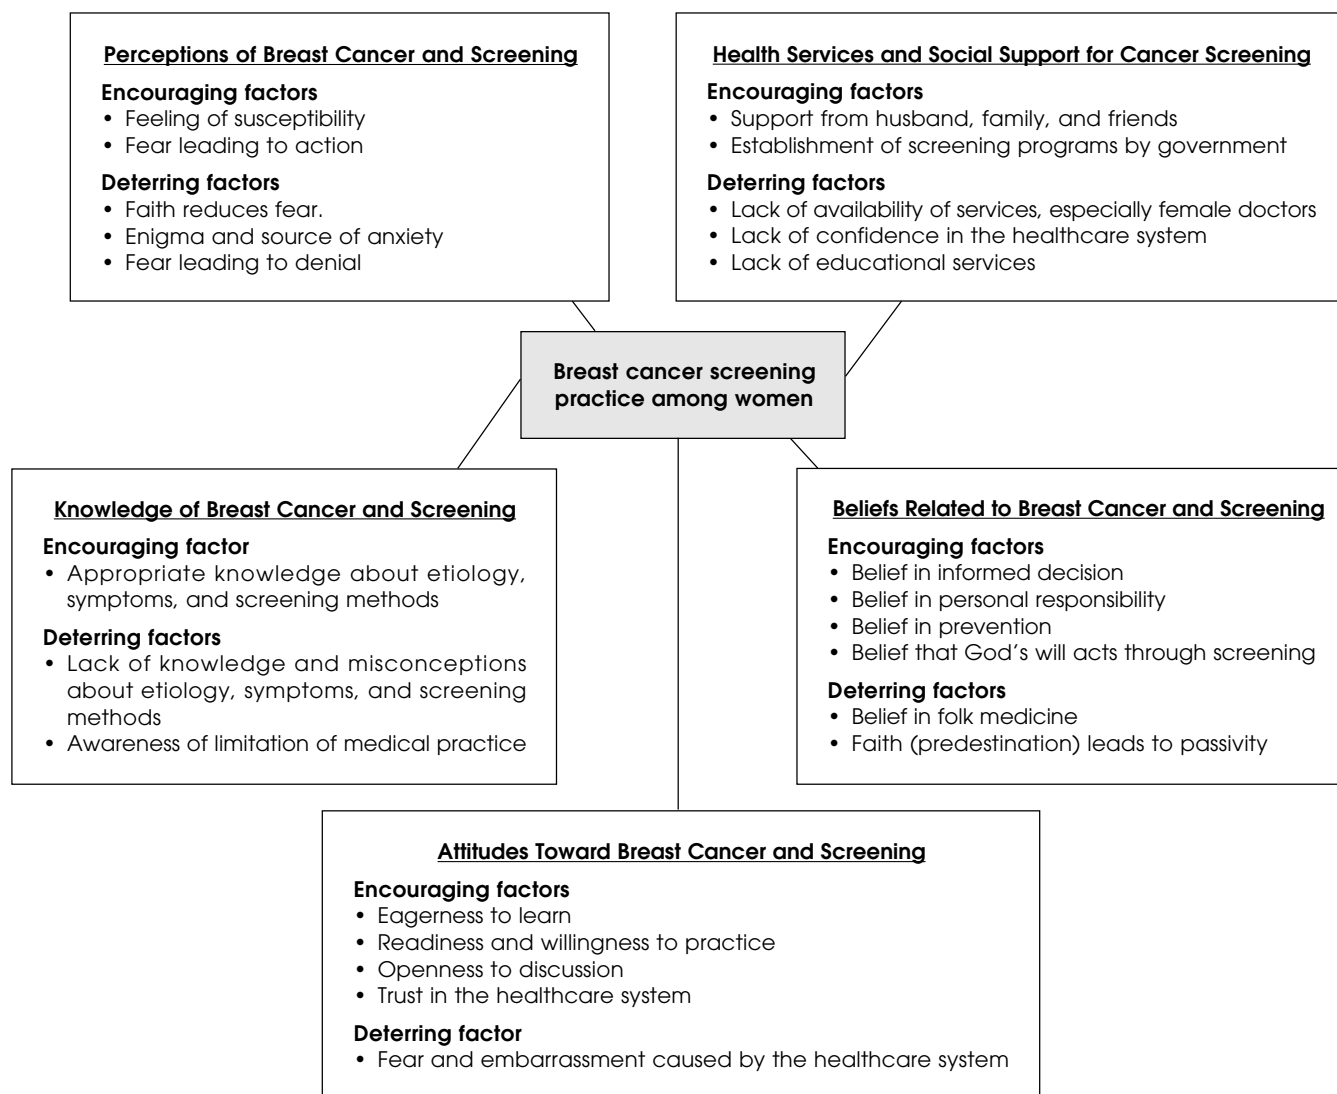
Perceptions of Breast Cancer and Screening

Encouraging factors
• Feeling of susceptibility
• Fear leading to action

Deterring factors
• Faith reduces fear.
• Enigma and source of anxiety
• Fear leading to denial

Health Services and Social Support for Cancer Screening

Encouraging factors
• Support from husband, family, and friends
• Establishment of screening programs by government

Deterring factors
• Lack of availability of services, especially female doctors
• Lack of confidence in the healthcare system
• Lack of educational services

Breast cancer screening practice among women

Knowledge of Breast Cancer and Screening

Encouraging factor
• Appropriate knowledge about etiology, symptoms, and screening methods

Deterring factors
• Lack of knowledge and misconceptions about etiology, symptoms, and screening methods
• Awareness of limitation of medical practice

Beliefs Related to Breast Cancer and Screening

Encouraging factors
• Belief in informed decision
• Belief in personal responsibility
• Belief in prevention
• Belief that God's will acts through screening

Deterring factors
• Belief in folk medicine
• Faith (predestination) leads to passivity

Attitudes Toward Breast Cancer and Screening

Encouraging factors
• Eagerness to learn
• Readiness and willingness to practice
• Openness to discussion
• Trust in the healthcare system

Deterring factor
• Fear and embarrassment caused by the healthcare system